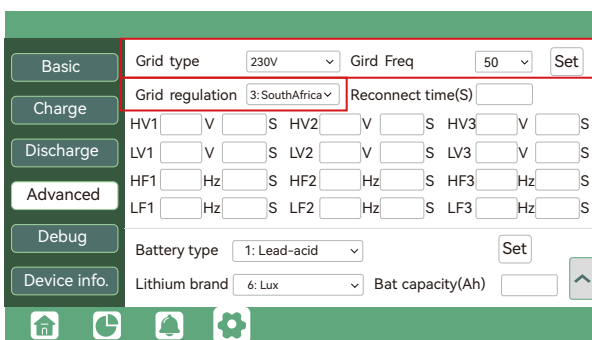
Basic

Charge

Discharge

Advanced

Debug

Device info.

Grid type 230V Gird Freq 50 Set

Grid regulation 3:SouthAfrica Reconnect time(S)

HV1 V S HV2 V S HV3 V S

LV1 V S LV2 V S LV3 V S

HF1 Hz S HF2 Hz S HF3 Hz S

LF1 Hz S LF2 Hz S LF3 Hz S

Battery type 1: Lead-acid Set

Lithium brand 6: Lux Bat capacity(Ah)